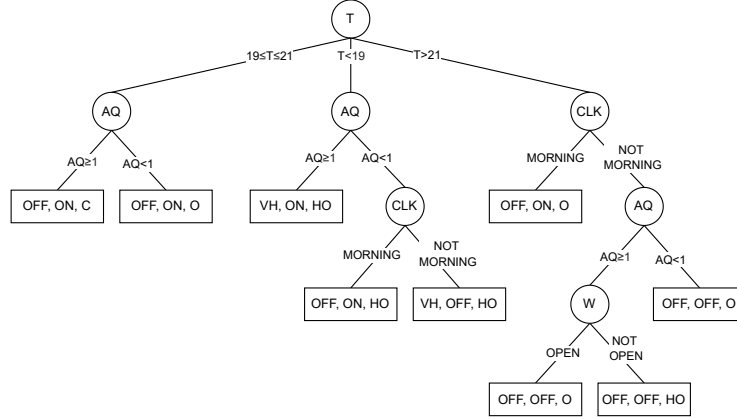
T

19≤T≤21
T<19
T>21

AQ
AQ
CLK

AQ≥1
AQ<1
AQ≥1
AQ<1
MORNING
NOT MORNING

OFF, ON, C
OFF, ON, O
VH, ON, HO
CLK
OFF, ON, O
AQ

MORNING
NOT MORNING
AQ≥1
AQ<1

OFF, ON, HO
VH, OFF, HO
W
OFF, OFF, O

OPEN
NOT OPEN

OFF, OFF, O
OFF, OFF, HO